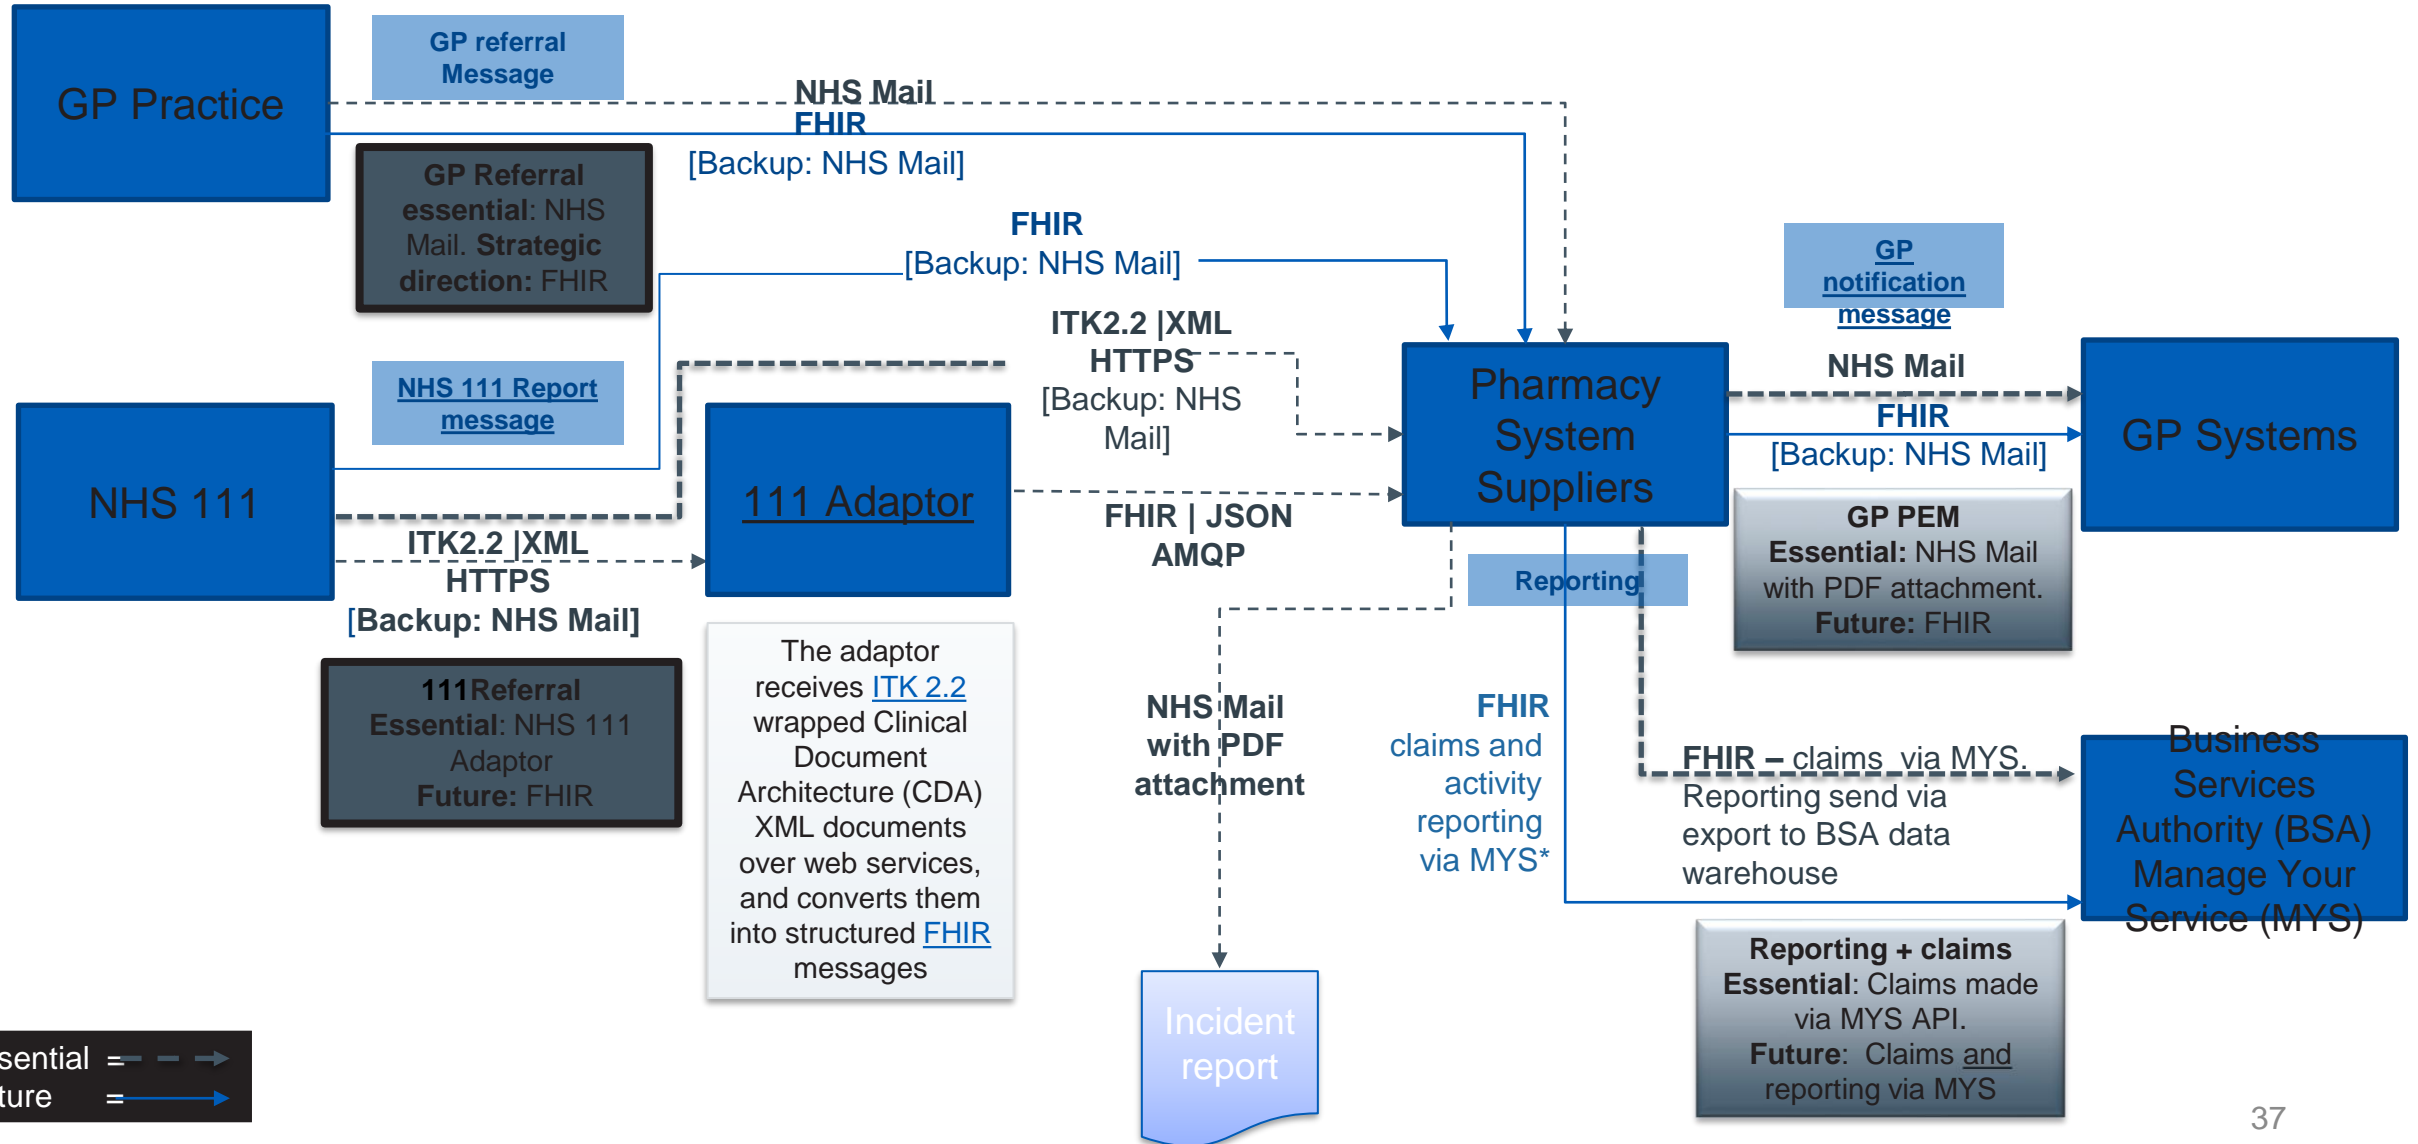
GP Practice

GP referral Message

NHS Mail
FHIR
[Backup: NHS Mail]

GP Referral essential: NHS Mail. Strategic direction: FHIR

FHIR
[Backup: NHS Mail]

GP notification message

ITK2.2 |XML HTTPS [Backup: NHS Mail]

Pharmacy System Suppliers

NHS Mail
FHIR
[Backup: NHS Mail]

GP Systems

NHS 111 Report message

NHS 111

111 Adaptor

FHIR | JSON AMQP

GP PEM
Essential: NHS Mail with PDF attachment.
Future: FHIR

Reporting

ITK2.2 |XML HTTPS [Backup: NHS Mail]

111Referral
Essential: NHS 111 Adaptor
Future: FHIR

The adaptor receives ITK 2.2 wrapped Clinical Document Architecture (CDA) XML documents over web services, and converts them into structured FHIR messages

NHS Mail with PDF attachment

FHIR claims and activity reporting via MYS*

FHIR – claims via MYS. Reporting send via export to BSA data warehouse

Business Services Authority (BSA) Manage Your Service (MYS)

Reporting + claims
Essential: Claims made via MYS API.
Future: Claims and reporting via MYS

Incident report

sential =
ture =

37